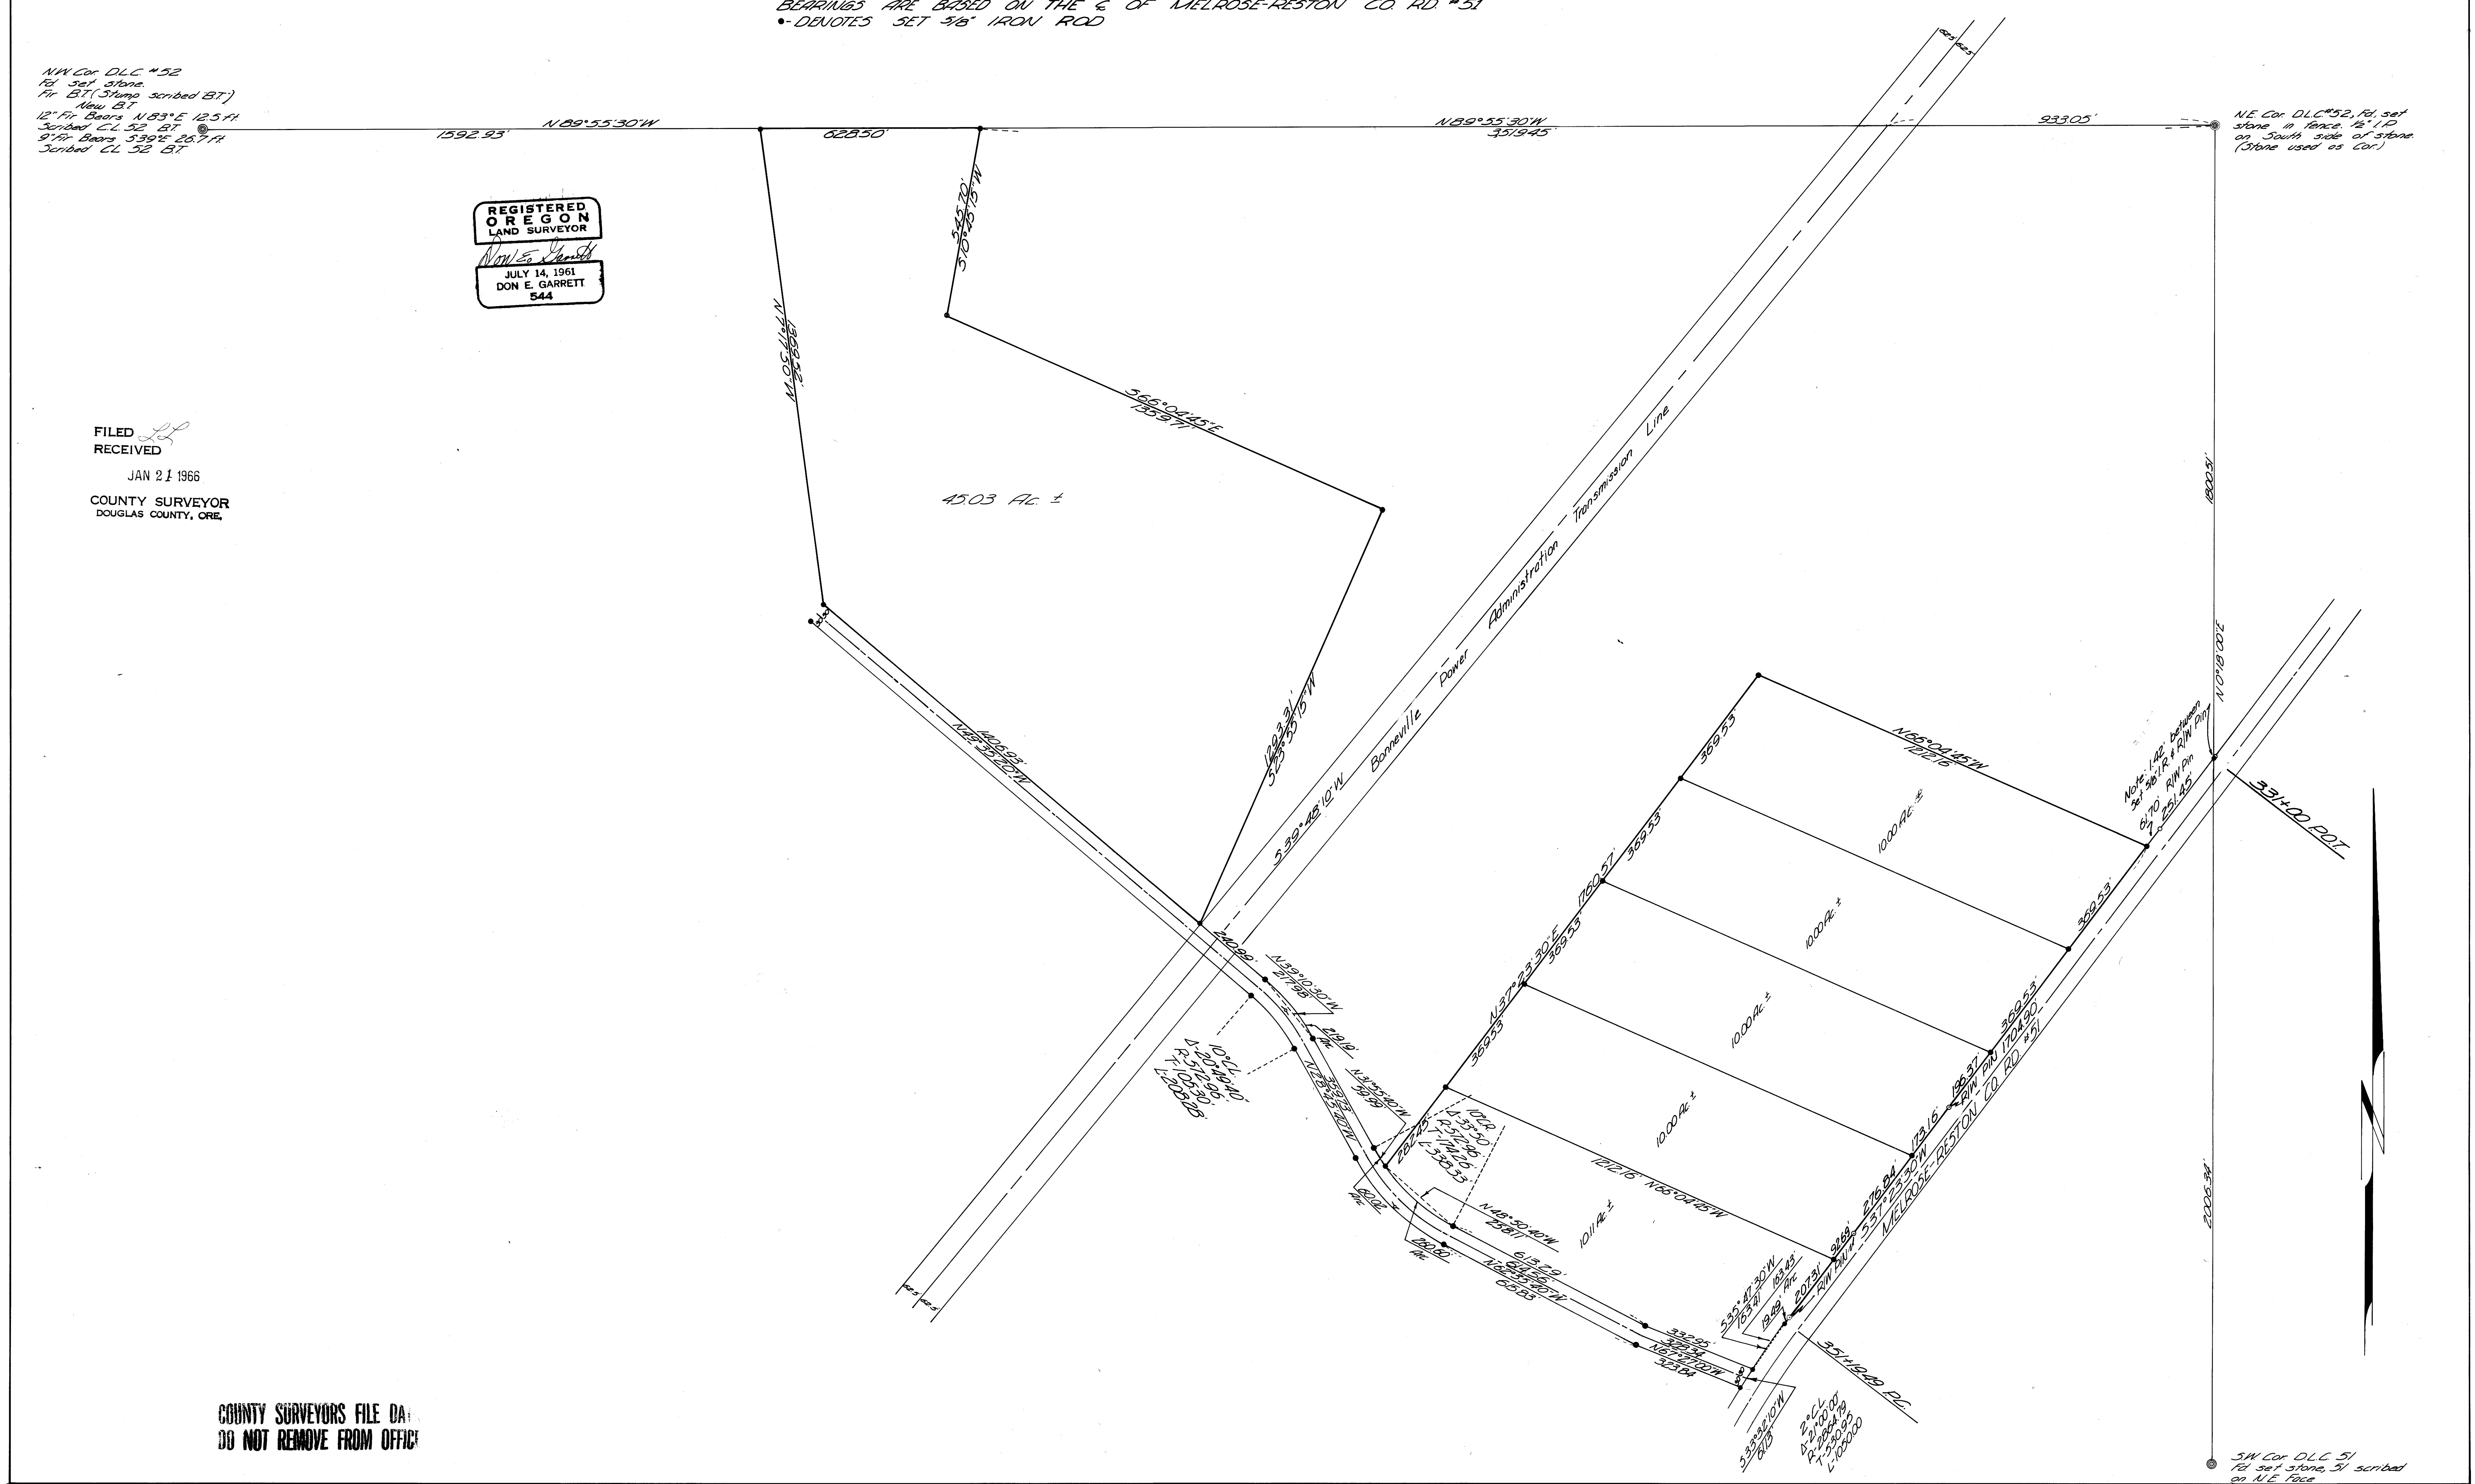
BEARINGS ARE BASED ON THE ℄ OF MELROSE-RESTON CO. RD. #51
•-DENOTES SET 5/8" IRON ROD

N.W. Cor. D.L.C. #52
Fd. set stone.
Fir B.T. (Stump scribed B.T.)
New B.T.
12" Fir Bears N 83° E 12.5 Ft.
Scribed C.L. 52 B.T.
9" Fir Bears S 39° E 26.7 Ft.
Scribed C.L. 52 B.T.

N 89°55'30"W
1592.93'
628.50'
N 89°55'30"W
3519.45'
933.05'

N.E. Cor. D.L.C. #52, Fd. set stone in fence. ½" I.P. on South side of stone. (Stone used as Cor.)

REGISTERED OREGON LAND SURVEYOR
Don E. Garrett
JULY 14, 1961
DON E. GARRETT
544

545.70'
S 10°45'15"W
1968.23'
N 7°41'50"W
S 66°04'45"E
1359.71'
45.03 Ac. ±

FILED
RECEIVED
JAN 21 1966
COUNTY SURVEYOR
DOUGLAS COUNTY, ORE.

1800.51'
N 0°18'00"E
1293.31'
S 23°53'15"W
S 39°48'10"W
Bonneville Power Administration Transmission Line

1406.93'
N 48°33'20"W
N 66°04'45"W
1212.16'
369.53'
369.53'
369.53'
369.53'
1760.57'
N 37°23'30"E
10.00 Ac. ±
10.00 Ac. ±
10.00 Ac. ±
10.00 Ac. ±
10.11 Ac. ±
369.53'
369.53'
369.53'

Note: 1.42' between Set 5/8" I.R. & R/W Pin
61.70' R/W Pin
251.45'
331+00 P.O.T.

240.99'
N 39°10'30"W
277.98'
219.19' Arc
10° C.L.
Δ-20°49'40"
R-572.96'
T-105.30'
L-208.28'
N 18°23'40"W
333.23'
N 31°45'40"W
39.39'
282.45'
10° C.L.
Δ-33°50'
R-572.96'
T-174.26'
L-338.33'
60.06' Arc
N 48°50'40"W
258.11'
1212.16' N 66°04'45"W
280.80' Arc
613.29'
649.30'
N 68°33'40"W
605.83'
332.95'
328.34'
N 67°17'00"W
323.84'
S 35°47'30"W
103.41'
183.45'
19.49' Arc
207.31'
92.89'
276.84'
173.16'
196.37'
R/W Pin
R/W Pin
S 37°23'30"W
1704.90'
R/W Pin
369.53'
MELROSE-RESTON CO. RD. #51
351+19.49 P.C.
S 33°32'10"W
61.13'
2° C.L.
Δ-21°00'00"
R-2864.79
T-530.95
L-1050.00

2000.34'

COUNTY SURVEYORS FILE DA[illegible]
DO NOT REMOVE FROM OFFIC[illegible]

S.W. Cor. D.L.C. 51
Fd. set stone, 51 scribed on N.E. Face